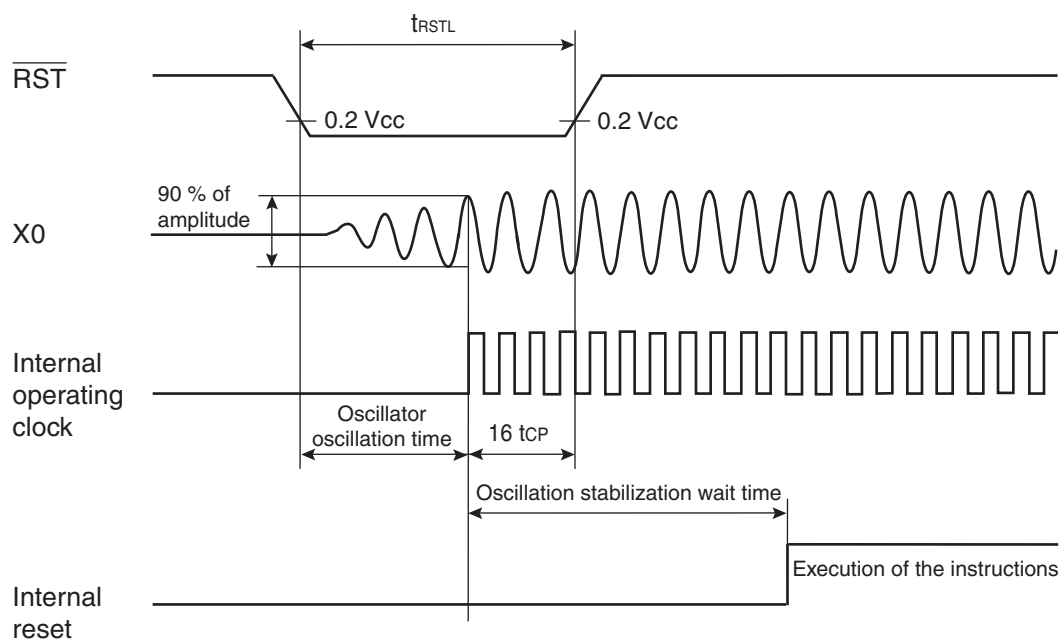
$t_{RSTL}$

$\overline{RST}$

0.2 Vcc

0.2 Vcc

90 % of amplitude

X0

Internal operating clock

Oscillator oscillation time

16 $t_{CP}$

Oscillation stabilization wait time

Execution of the instructions

Internal reset